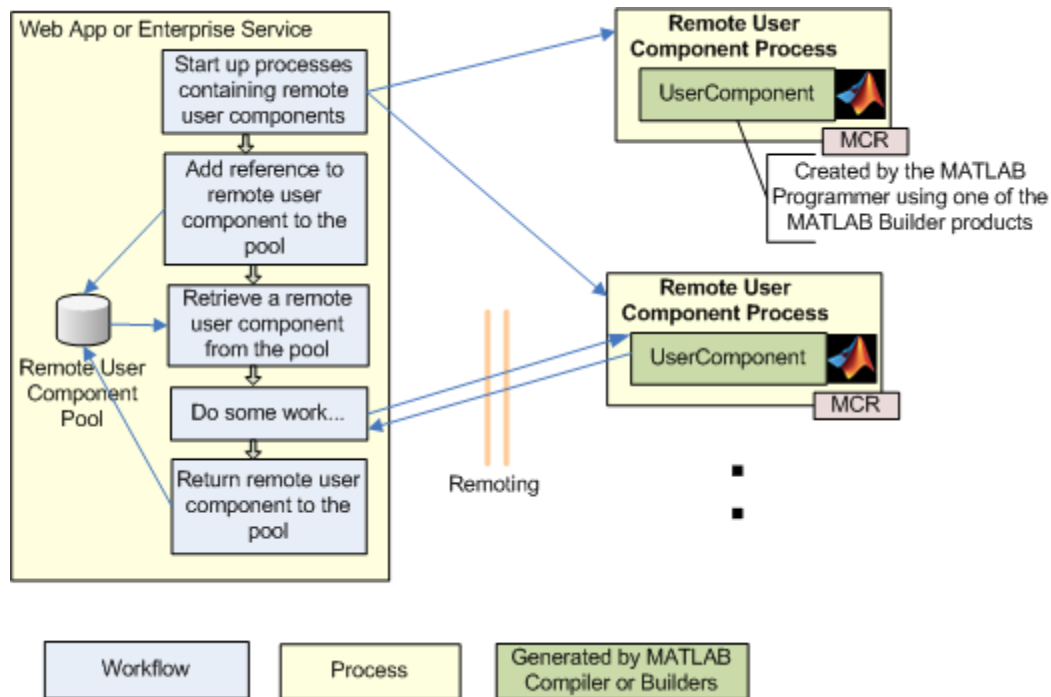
Web App or Enterprise Service

Start up processes containing remote user components

Add reference to remote user component to the pool

Retrieve a remote user component from the pool

Do some work...

Return remote user component to the pool

Remote User Component Pool

Remoting

Remote User Component Process

UserComponent

MCR

Created by the MATLAB Programmer using one of the MATLAB Builder products

Remote User Component Process

UserComponent

MCR

Workflow

Process

Generated by MATLAB Compiler or Builders